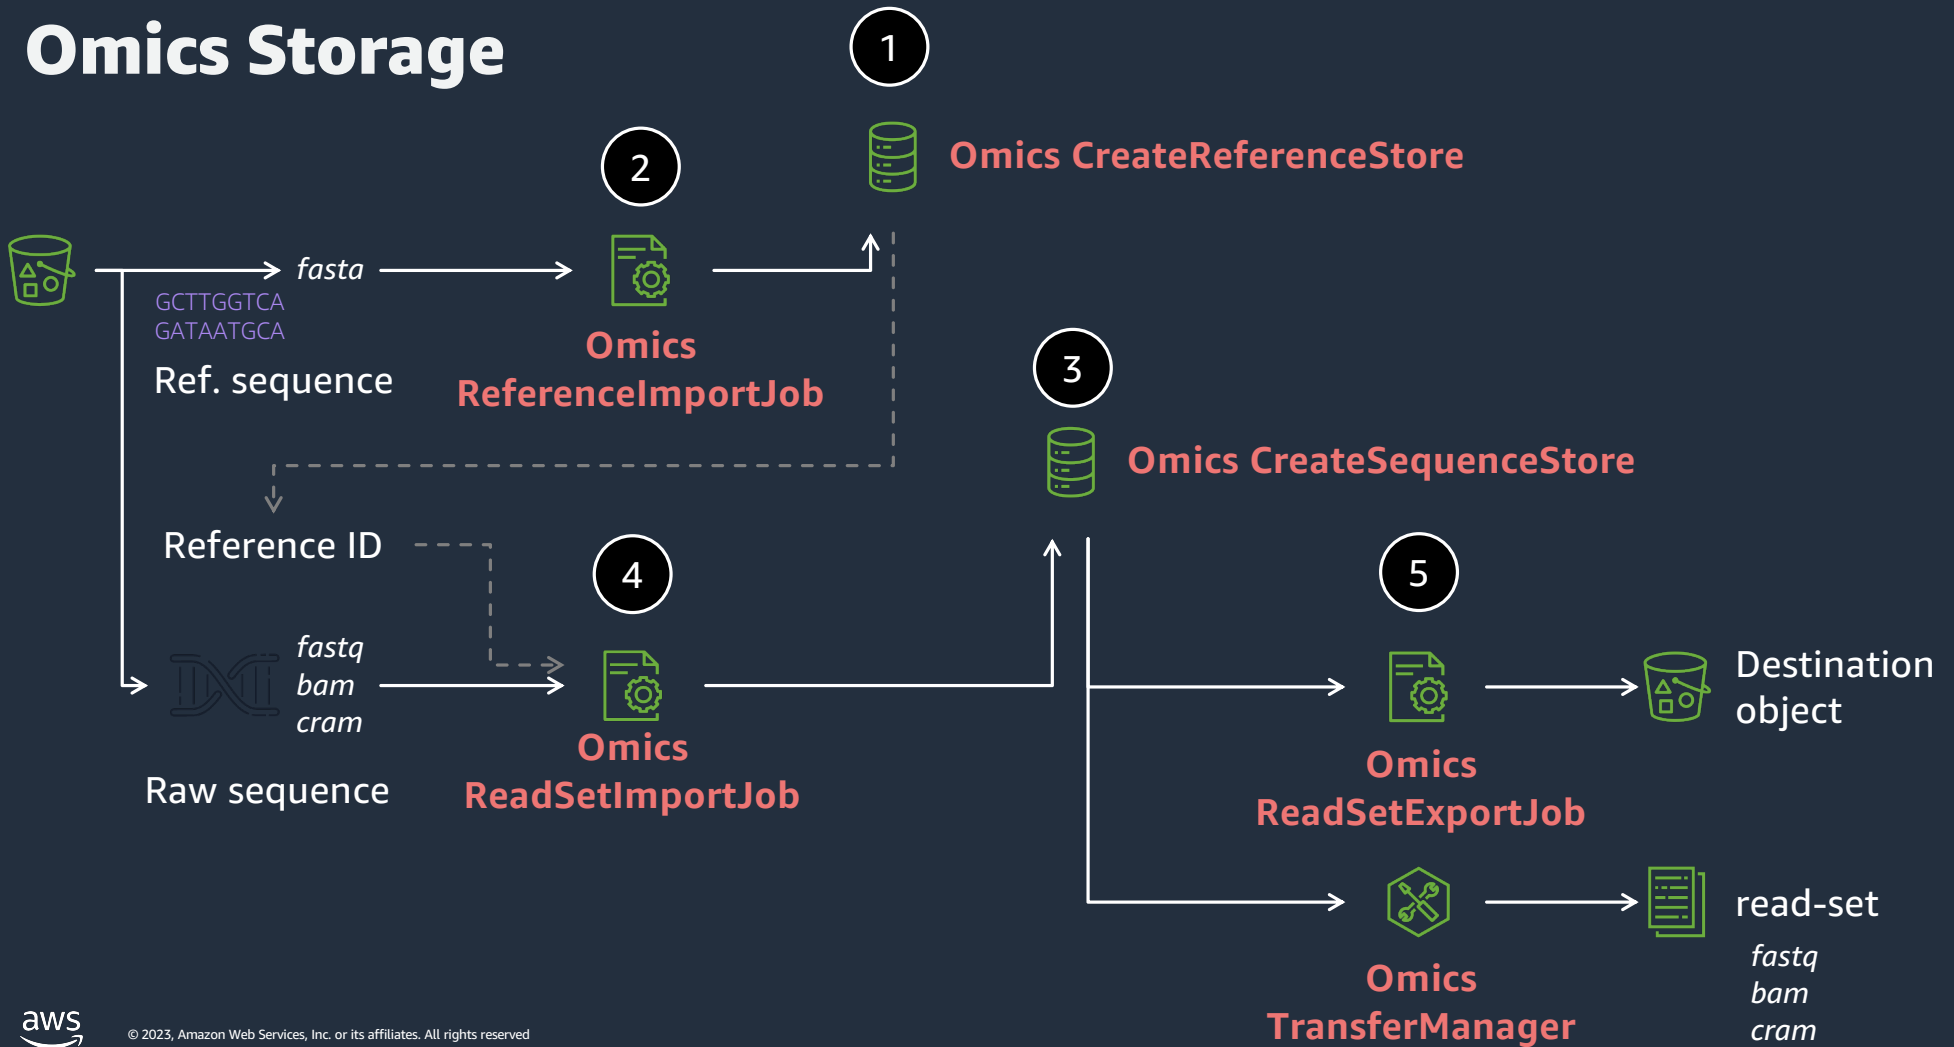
Omics Storage

1

Omics CreateReferenceStore

2

fasta

GCTTGGTCA
GATAATGCA

Ref. sequence

Omics ReferenceImportJob

3

Omics CreateSequenceStore

Reference ID

4

fastq
bam
cram

Raw sequence

Omics ReadSetImportJob

5

Omics ReadSetExportJob

Destination object

Omics TransferManager

read-set

fastq
bam
cram

aws

© 2023, Amazon Web Services, Inc. or its affiliates. All rights reserved